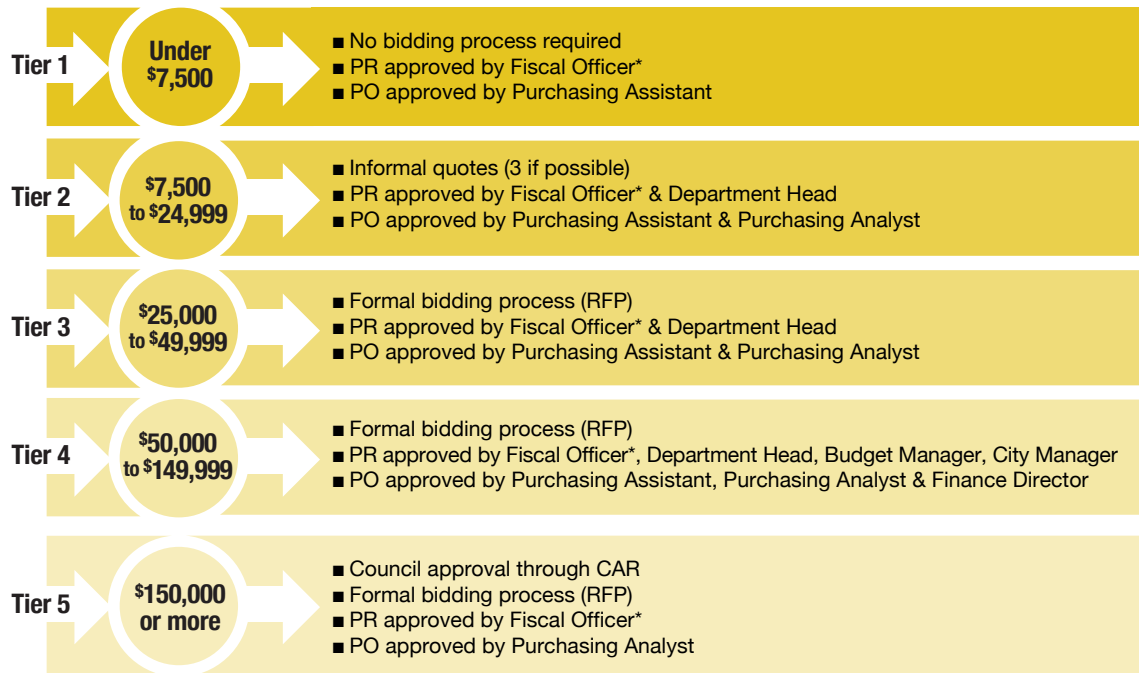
Tier 1
Under $7,500
■ No bidding process required
■ PR approved by Fiscal Officer*
■ PO approved by Purchasing Assistant

Tier 2
$7,500 to $24,999
■ Informal quotes (3 if possible)
■ PR approved by Fiscal Officer* & Department Head
■ PO approved by Purchasing Assistant & Purchasing Analyst

Tier 3
$25,000 to $49,999
■ Formal bidding process (RFP)
■ PR approved by Fiscal Officer* & Department Head
■ PO approved by Purchasing Assistant & Purchasing Analyst

Tier 4
$50,000 to $149,999
■ Formal bidding process (RFP)
■ PR approved by Fiscal Officer*, Department Head, Budget Manager, City Manager
■ PO approved by Purchasing Assistant, Purchasing Analyst & Finance Director

Tier 5
$150,000 or more
■ Council approval through CAR
■ Formal bidding process (RFP)
■ PR approved by Fiscal Officer*
■ PO approved by Purchasing Analyst